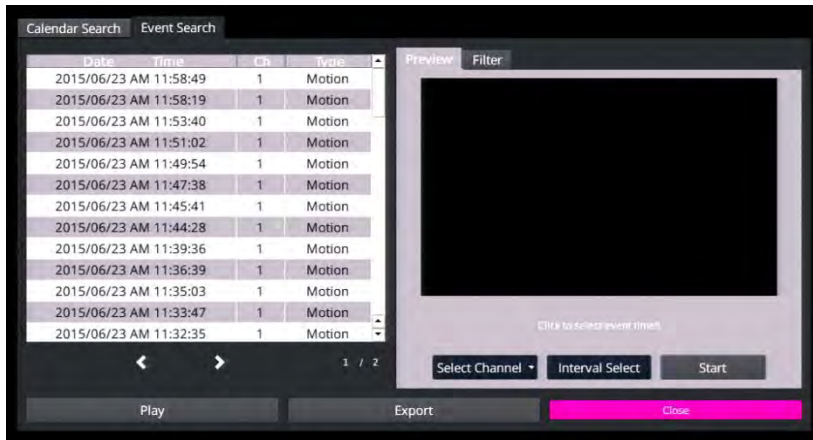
Calendar Search Event Search

| Date Time | Ch | Type |
|---|---|---|
| 2015/06/23 AM 11:58:49 | 1 | Motion |
| 2015/06/23 AM 11:58:19 | 1 | Motion |
| 2015/06/23 AM 11:53:40 | 1 | Motion |
| 2015/06/23 AM 11:51:02 | 1 | Motion |
| 2015/06/23 AM 11:49:54 | 1 | Motion |
| 2015/06/23 AM 11:47:38 | 1 | Motion |
| 2015/06/23 AM 11:45:41 | 1 | Motion |
| 2015/06/23 AM 11:44:28 | 1 | Motion |
| 2015/06/23 AM 11:39:36 | 1 | Motion |
| 2015/06/23 AM 11:36:39 | 1 | Motion |
| 2015/06/23 AM 11:35:03 | 1 | Motion |
| 2015/06/23 AM 11:33:47 | 1 | Motion |
| 2015/06/23 AM 11:32:35 | 1 | Motion |

1 / 2

Preview Filter

Click to select event time!

Select Channel Interval Select Start

Play Export Close